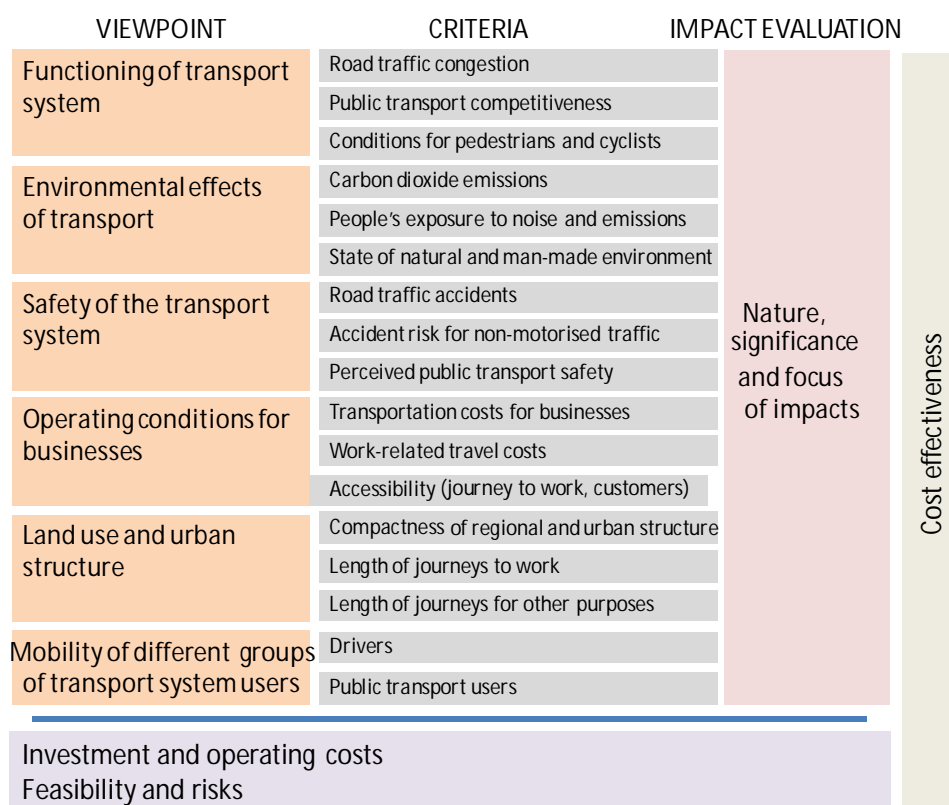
VIEWPOINT

CRITERIA

IMPACT EVALUATION

Functioning of transport system

Road traffic congestion

Public transport competitiveness

Conditions for pedestrians and cyclists

Environmental effects of transport

Carbon dioxide emissions

People's exposure to noise and emissions

State of natural and man-made environment

Safety of the transport system

Road traffic accidents

Accident risk for non-motorised traffic

Perceived public transport safety

Operating conditions for businesses

Transportation costs for businesses

Work-related travel costs

Accessibility (journey to work, customers)

Land use and urban structure

Compactness of regional and urban structure

Length of journeys to work

Length of journeys for other purposes

Mobility of different groups of transport system users

Drivers

Public transport users

Nature, significance and focus of impacts

Cost effectiveness

Investment and operating costs
Feasibility and risks